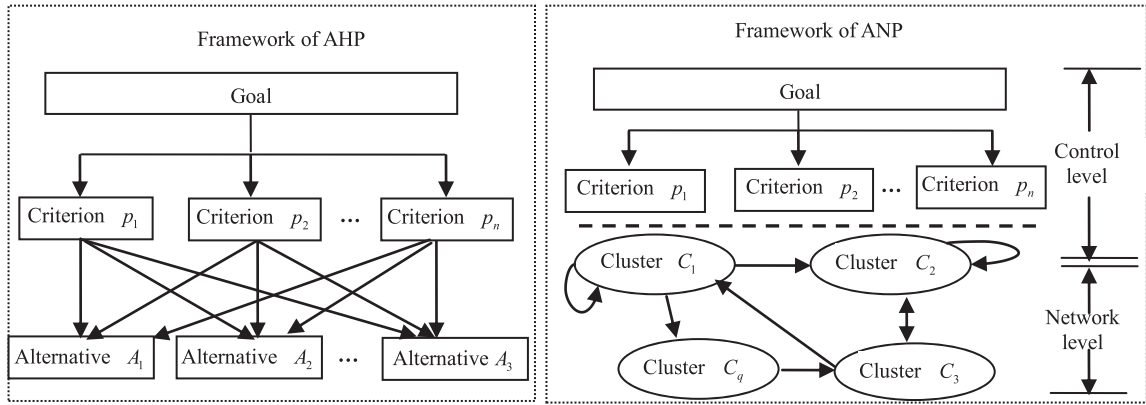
Framework of AHP

Goal

Criterion $p_1$

Criterion $p_2$

…

Criterion $p_n$

Alternative $A_1$

Alternative $A_2$

…

Alternative $A_3$

Framework of ANP

Goal

Criterion $p_1$

Criterion $p_2$

…

Criterion $p_n$

Control level

Cluster $C_1$

Cluster $C_2$

Cluster $C_q$

Cluster $C_3$

Network level